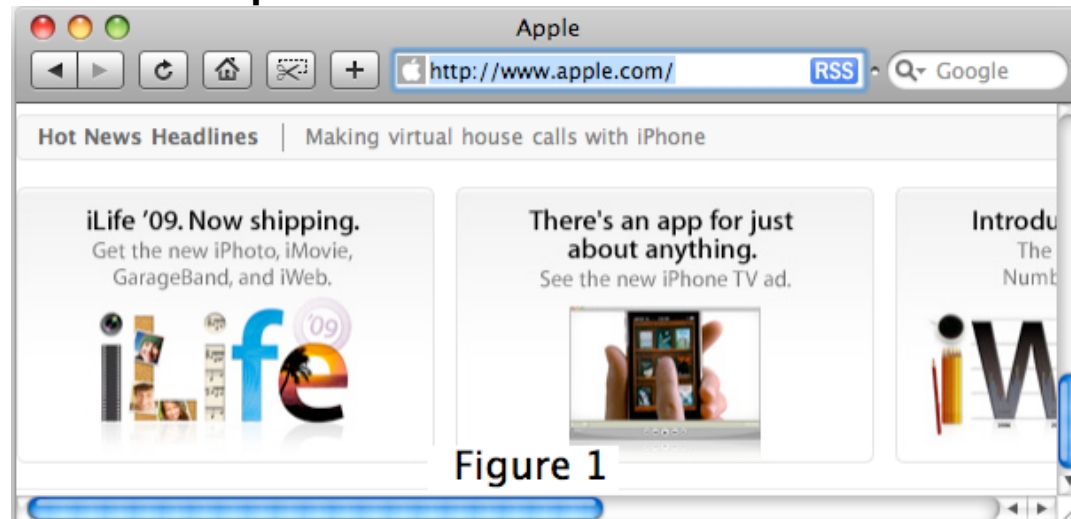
Apple

http://www.apple.com/ RSS Google

Hot News Headlines | Making virtual house calls with iPhone

iLife '09. Now shipping.
Get the new iPhoto, iMovie, GarageBand, and iWeb.

iLife '09

There's an app for just about anything.
See the new iPhone TV ad.

Introdu
The
Numb

Figure 1